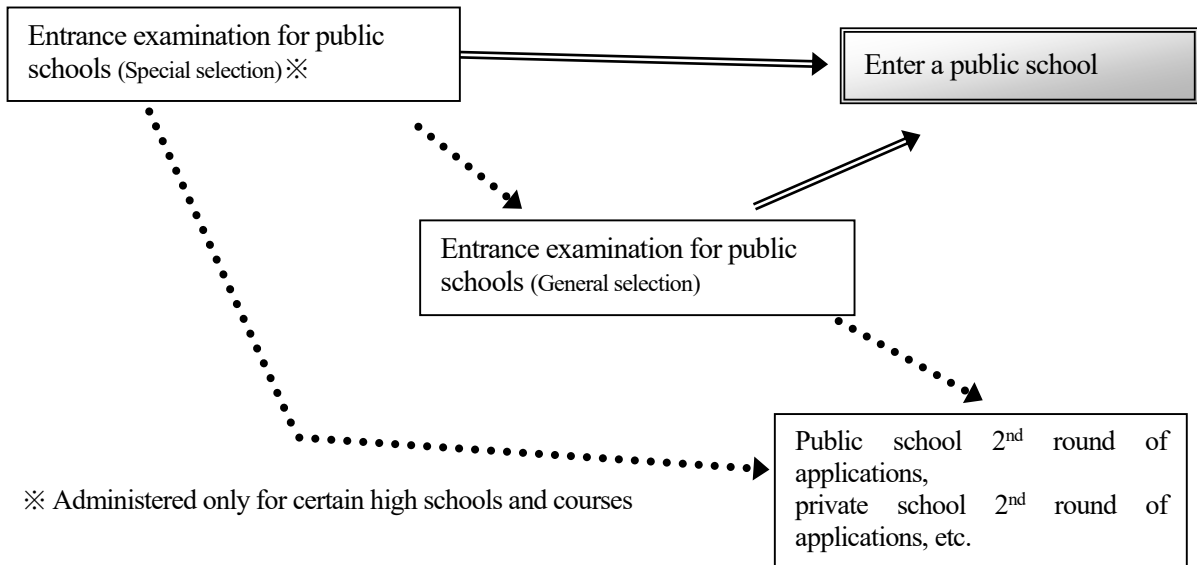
Entrance examination for public schools (Special selection)※

Enter a public school

Entrance examination for public schools (General selection)

Public school 2$^{nd}$ round of applications,
private school 2$^{nd}$ round of applications, etc.

※ Administered only for certain high schools and courses